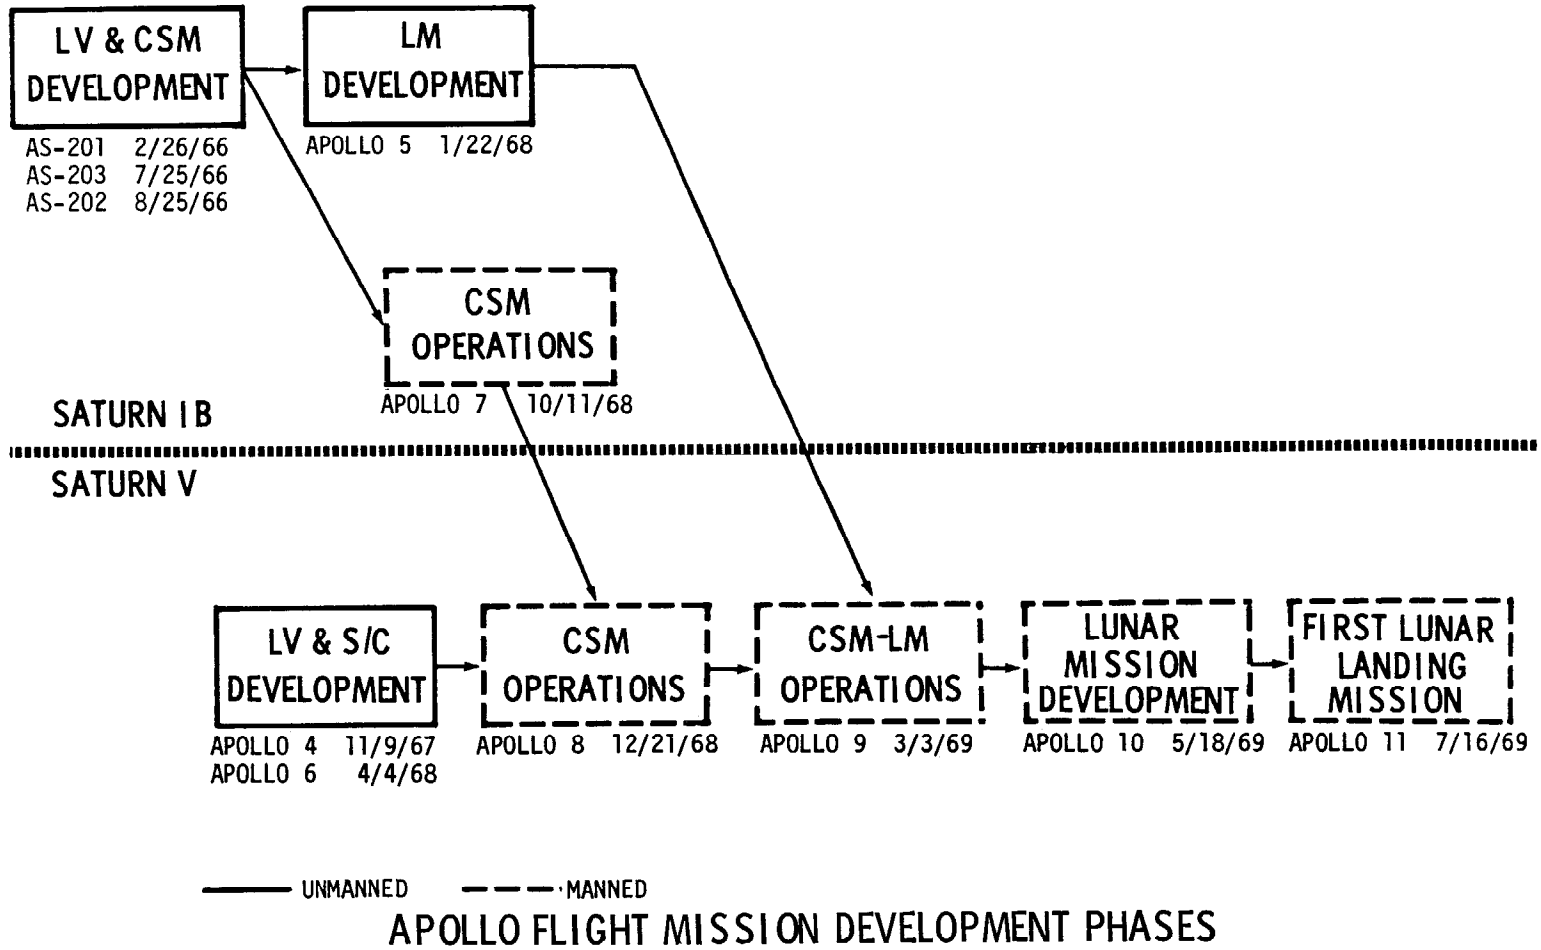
LV & CSM DEVELOPMENT

AS-201 2/26/66
AS-203 7/25/66
AS-202 8/25/66

LM DEVELOPMENT

APOLLO 5 1/22/68

CSM OPERATIONS

APOLLO 7 10/11/68

SATURN IB

SATURN V

LV & S/C DEVELOPMENT

APOLLO 4 11/9/67
APOLLO 6 4/4/68

CSM OPERATIONS

APOLLO 8 12/21/68

CSM-LM OPERATIONS

APOLLO 9 3/3/69

LUNAR MISSION DEVELOPMENT

APOLLO 10 5/18/69

FIRST LUNAR LANDING MISSION

APOLLO 11 7/16/69

UNMANNED MANNED

APOLLO FLIGHT MISSION DEVELOPMENT PHASES